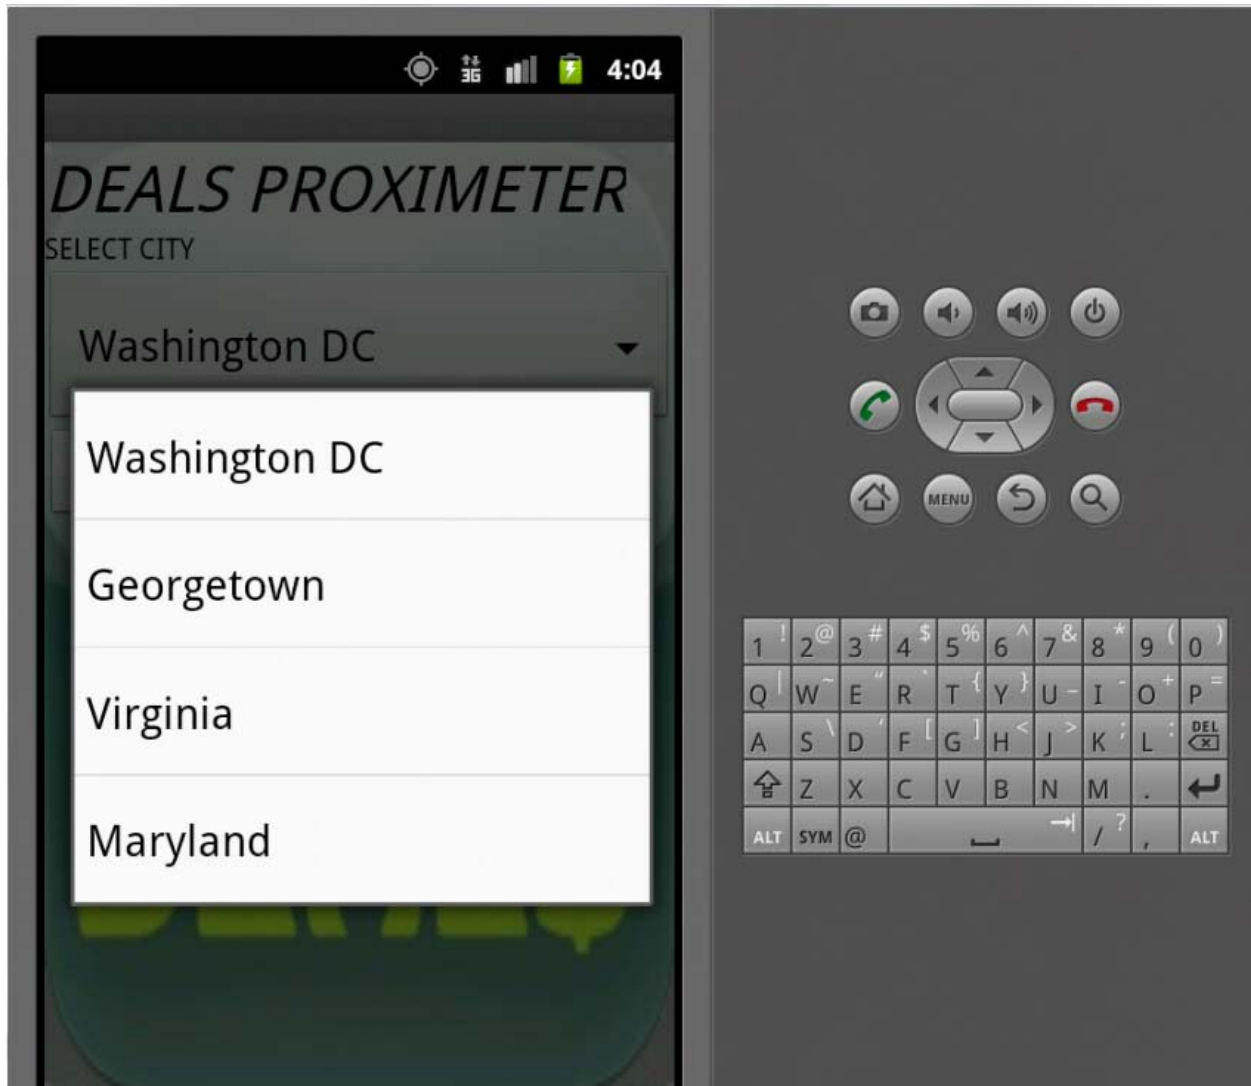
3G 4:04

DEALS PROXIMETER
SELECT CITY

Washington DC

Washington DC

Georgetown

Virginia

Maryland

MENU

1 ! 2 @ 3 # 4 $ 5 % 6 ^ 7 & 8 * 9 ( 0 )
Q | W ~ E " R ` T { Y } U - I ' O + P =
A S \ D ' F [ G ] H < J > K ; L : DEL
Z X C V B N M .
ALT SYM @ / ? , ALT